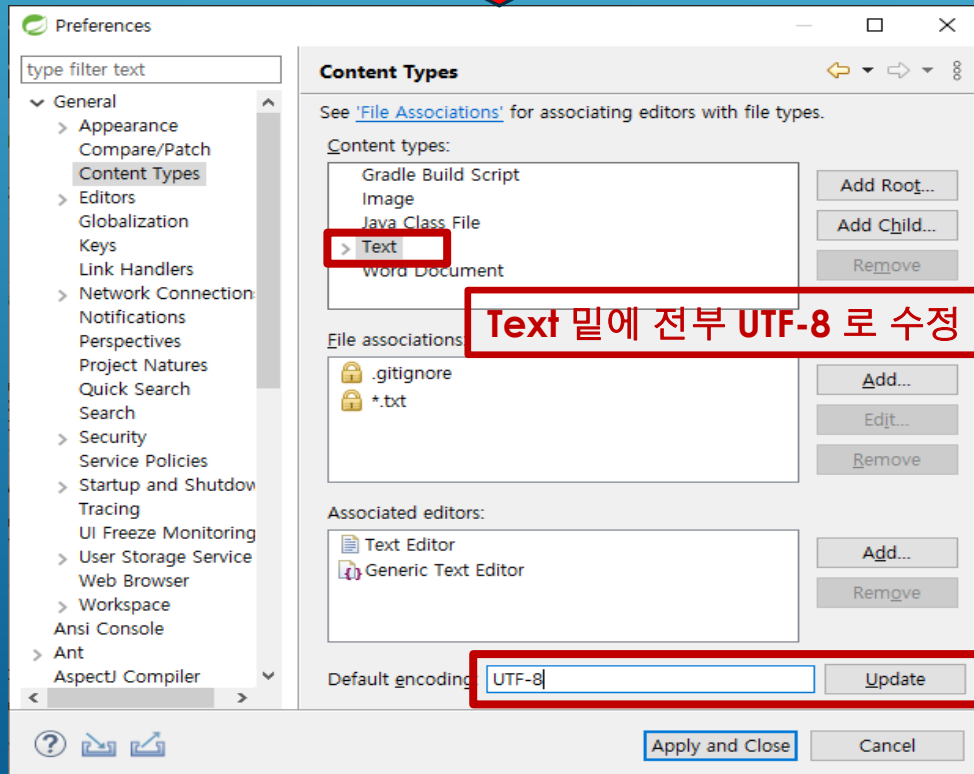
Preferences

type filter text

General
Appearance
Compare/Patch
Content Types
Editors
Globalization
Keys
Link Handlers
Network Connection
Notifications
Perspectives
Project Natures
Quick Search
Search
Security
Service Policies
Startup and Shutdow
Tracing
UI Freeze Monitoring
User Storage Service
Web Browser
Workspace
Ansi Console
Ant
AspectJ Compiler

Content Types

See 'File Associations' for associating editors with file types.

Content types:
Gradle Build Script
Image
Java Class File
Text
Word Document

Add Root...
Add Child...
Remove

Text 밑에 전부 UTF-8 로 수정

File associations:
.gitignore
*.txt

Add...
Edit...
Remove

Associated editors:
Text Editor
Generic Text Editor

Add...
Remove

Default encoding: UTF-8
Update

Apply and Close
Cancel